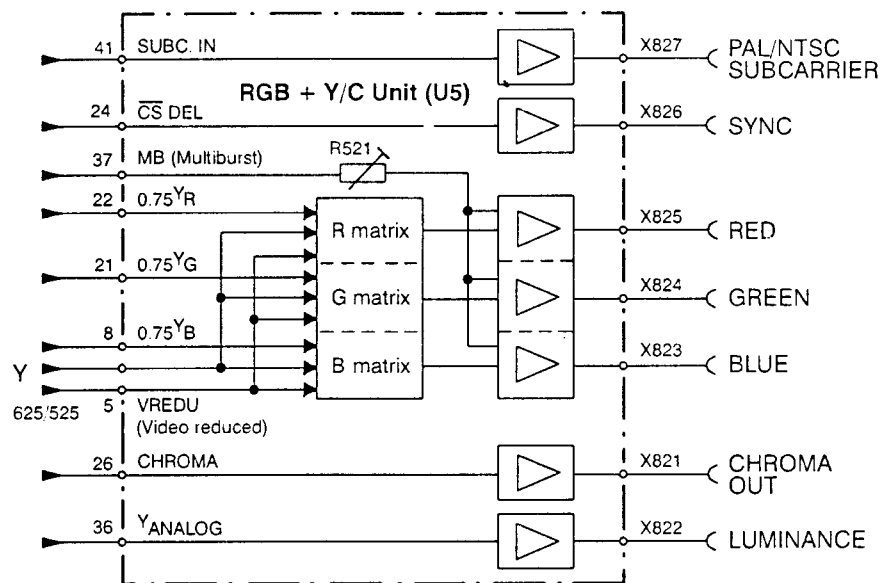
RGB + Y/C Unit (U5)

41 SUBC. IN
X827 PAL/NTSC SUBCARRIER

24 $\overline{CS}$ DEL
X826 SYNC

37 MB (Multiburst)
R521

22 $0.75^{Y}R$
R matrix
X825 RED

21 $0.75^{Y}G$
G matrix
X824 GREEN

8 $0.75^{Y}B$
B matrix
X823 BLUE

Y
625/525
5 VREDU
(Video reduced)

26 CHROMA
X821 CHROMA OUT

36 $Y_{ANALOG}$
X822 LUMINANCE